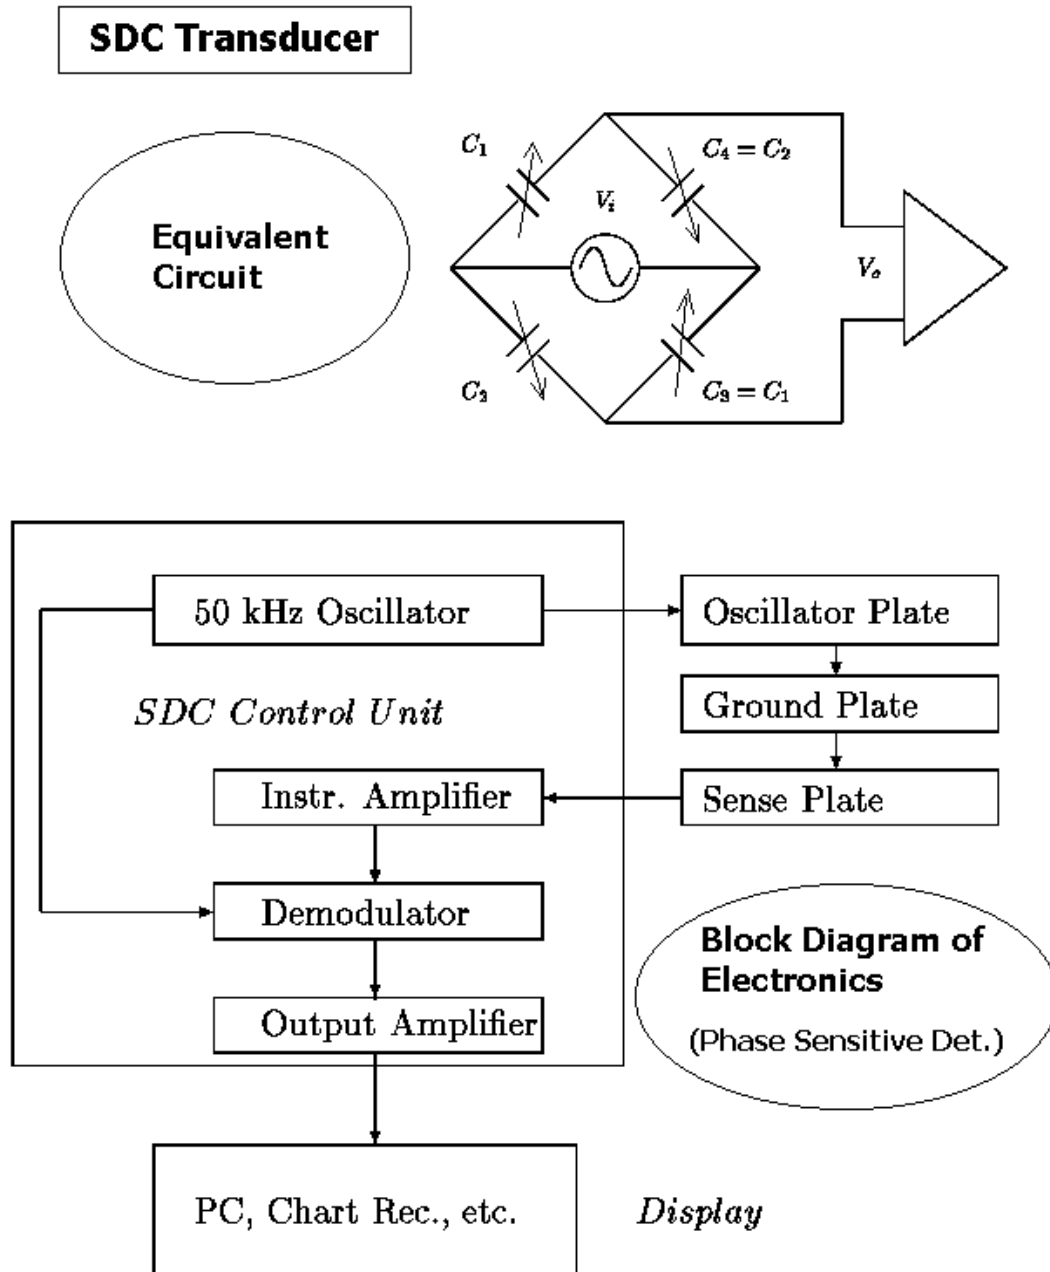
SDC Transducer

Equivalent Circuit

$C_1$

$C_4 = C_2$

$V_i$

$V_o$

$C_2$

$C_3 = C_1$

50 kHz Oscillator

Oscillator Plate

Ground Plate

SDC Control Unit

Instr. Amplifier

Sense Plate

Demodulator

Block Diagram of Electronics

(Phase Sensitive Det.)

Output Amplifier

PC, Chart Rec., etc.

Display